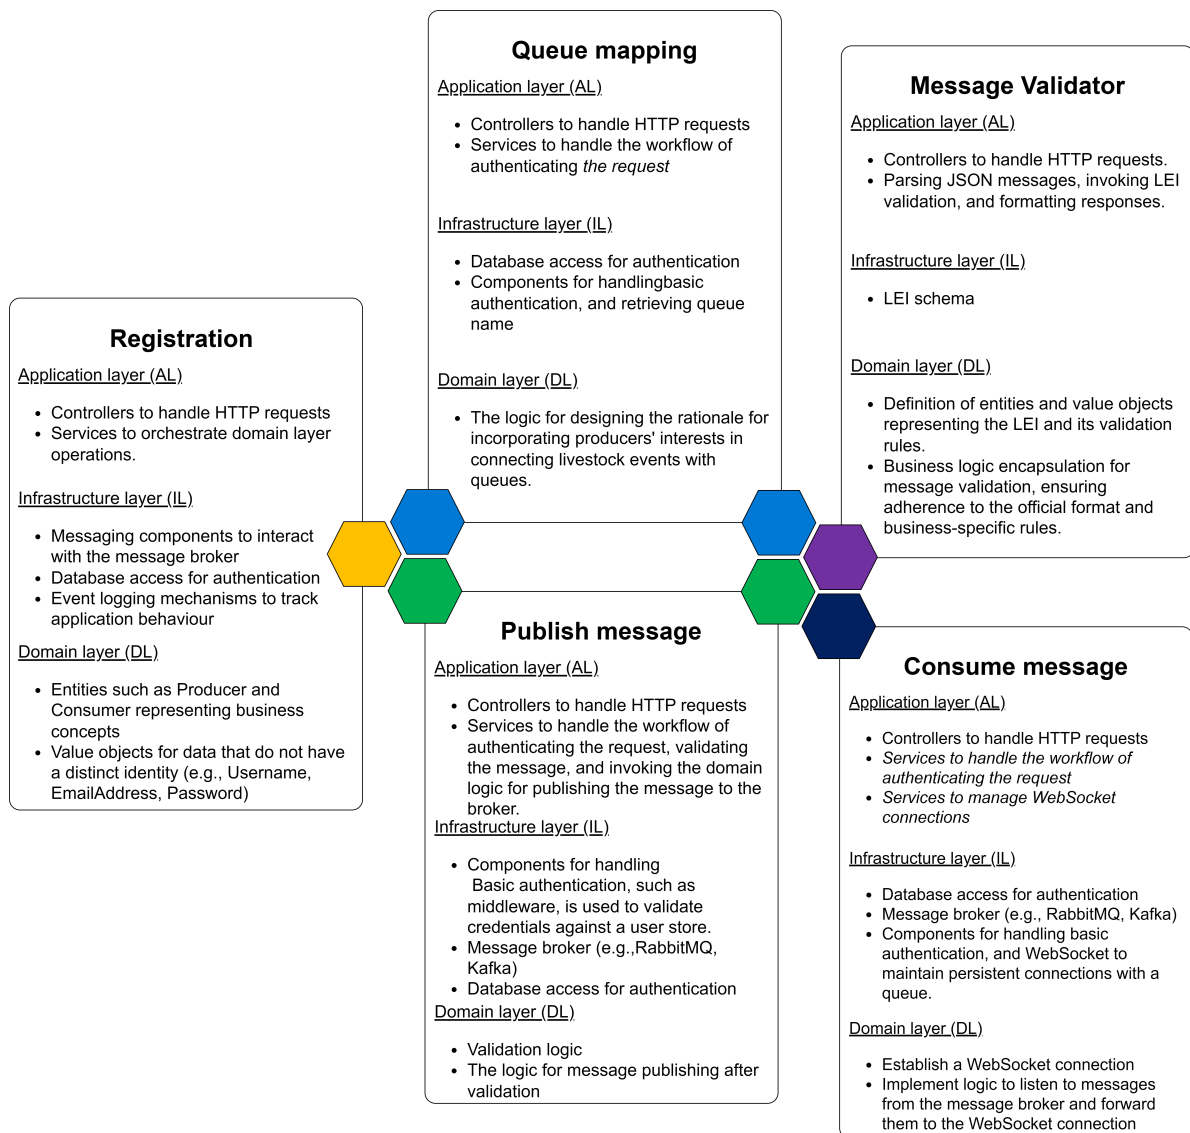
Queue mapping

Application layer (AL)

- Controllers to handle HTTP requests
- Services to handle the workflow of authenticating *the request*

Infrastructure layer (IL)

- Database access for authentication
- Components for handlingbasic authentication, and retrieving queue name

Domain layer (DL)

- The logic for designing the rationale for incorporating producers' interests in connecting livestock events with queues.

Message Validator

Application layer (AL)

- Controllers to handle HTTP requests.
- Parsing JSON messages, invoking LEI validation, and formatting responses.

Infrastructure layer (IL)

- LEI schema

Domain layer (DL)

- Definition of entities and value objects representing the LEI and its validation rules.
- Business logic encapsulation for message validation, ensuring adherence to the official format and business-specific rules.

Registration

Application layer (AL)

- Controllers to handle HTTP requests
- Services to orchestrate domain layer operations.

Infrastructure layer (IL)

- Messaging components to interact with the message broker
- Database access for authentication
- Event logging mechanisms to track application behaviour

Domain layer (DL)

- Entities such as Producer and Consumer representing business concepts
- Value objects for data that do not have a distinct identity (e.g., Username, EmailAddress, Password)

Publish message

Application layer (AL)

- Controllers to handle HTTP requests
- Services to handle the workflow of authenticating the request, validating the message, and invoking the domain logic for publishing the message to the broker.

Infrastructure layer (IL)

- Components for handling Basic authentication, such as middleware, is used to validate credentials against a user store.
- Message broker (e.g.,RabbitMQ, Kafka)
- Database access for authentication

Domain layer (DL)

- Validation logic
- The logic for message publishing after validation

Consume message

Application layer (AL)

- Controllers to handle HTTP requests
- *Services to handle the workflow of authenticating the request*
- *Services to manage WebSocket connections*

Infrastructure layer (IL)

- Database access for authentication
- Message broker (e.g., RabbitMQ, Kafka)
- Components for handling basic authentication, and WebSocket to maintain persistent connections with a queue.

Domain layer (DL)

- Establish a WebSocket connection
- Implement logic to listen to messages from the message broker and forward them to the WebSocket connection